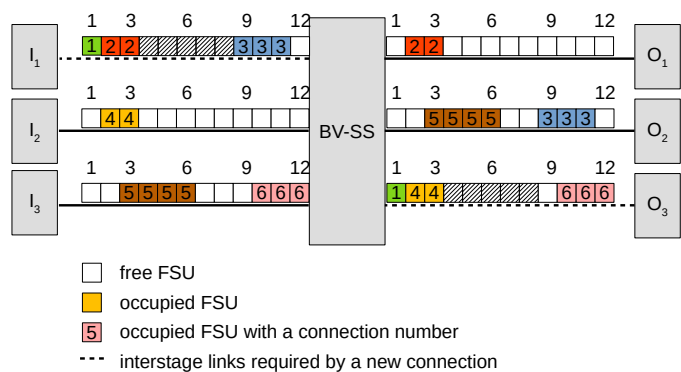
$I_1$

1 3 6 9 12

1 2 2 3 3 3

$I_2$

1 3 6 9 12

4 4

$I_3$

1 3 6 9 12

5 5 5 5 6 6 6

BV-SS

1 3 6 9 12

2 2

$O_1$

1 3 6 9 12

5 5 5 5 3 3 3

$O_2$

1 3 6 9 12

1 4 4 6 6 6

$O_3$

free FSU

occupied FSU

5 occupied FSU with a connection number

interstage links required by a new connection